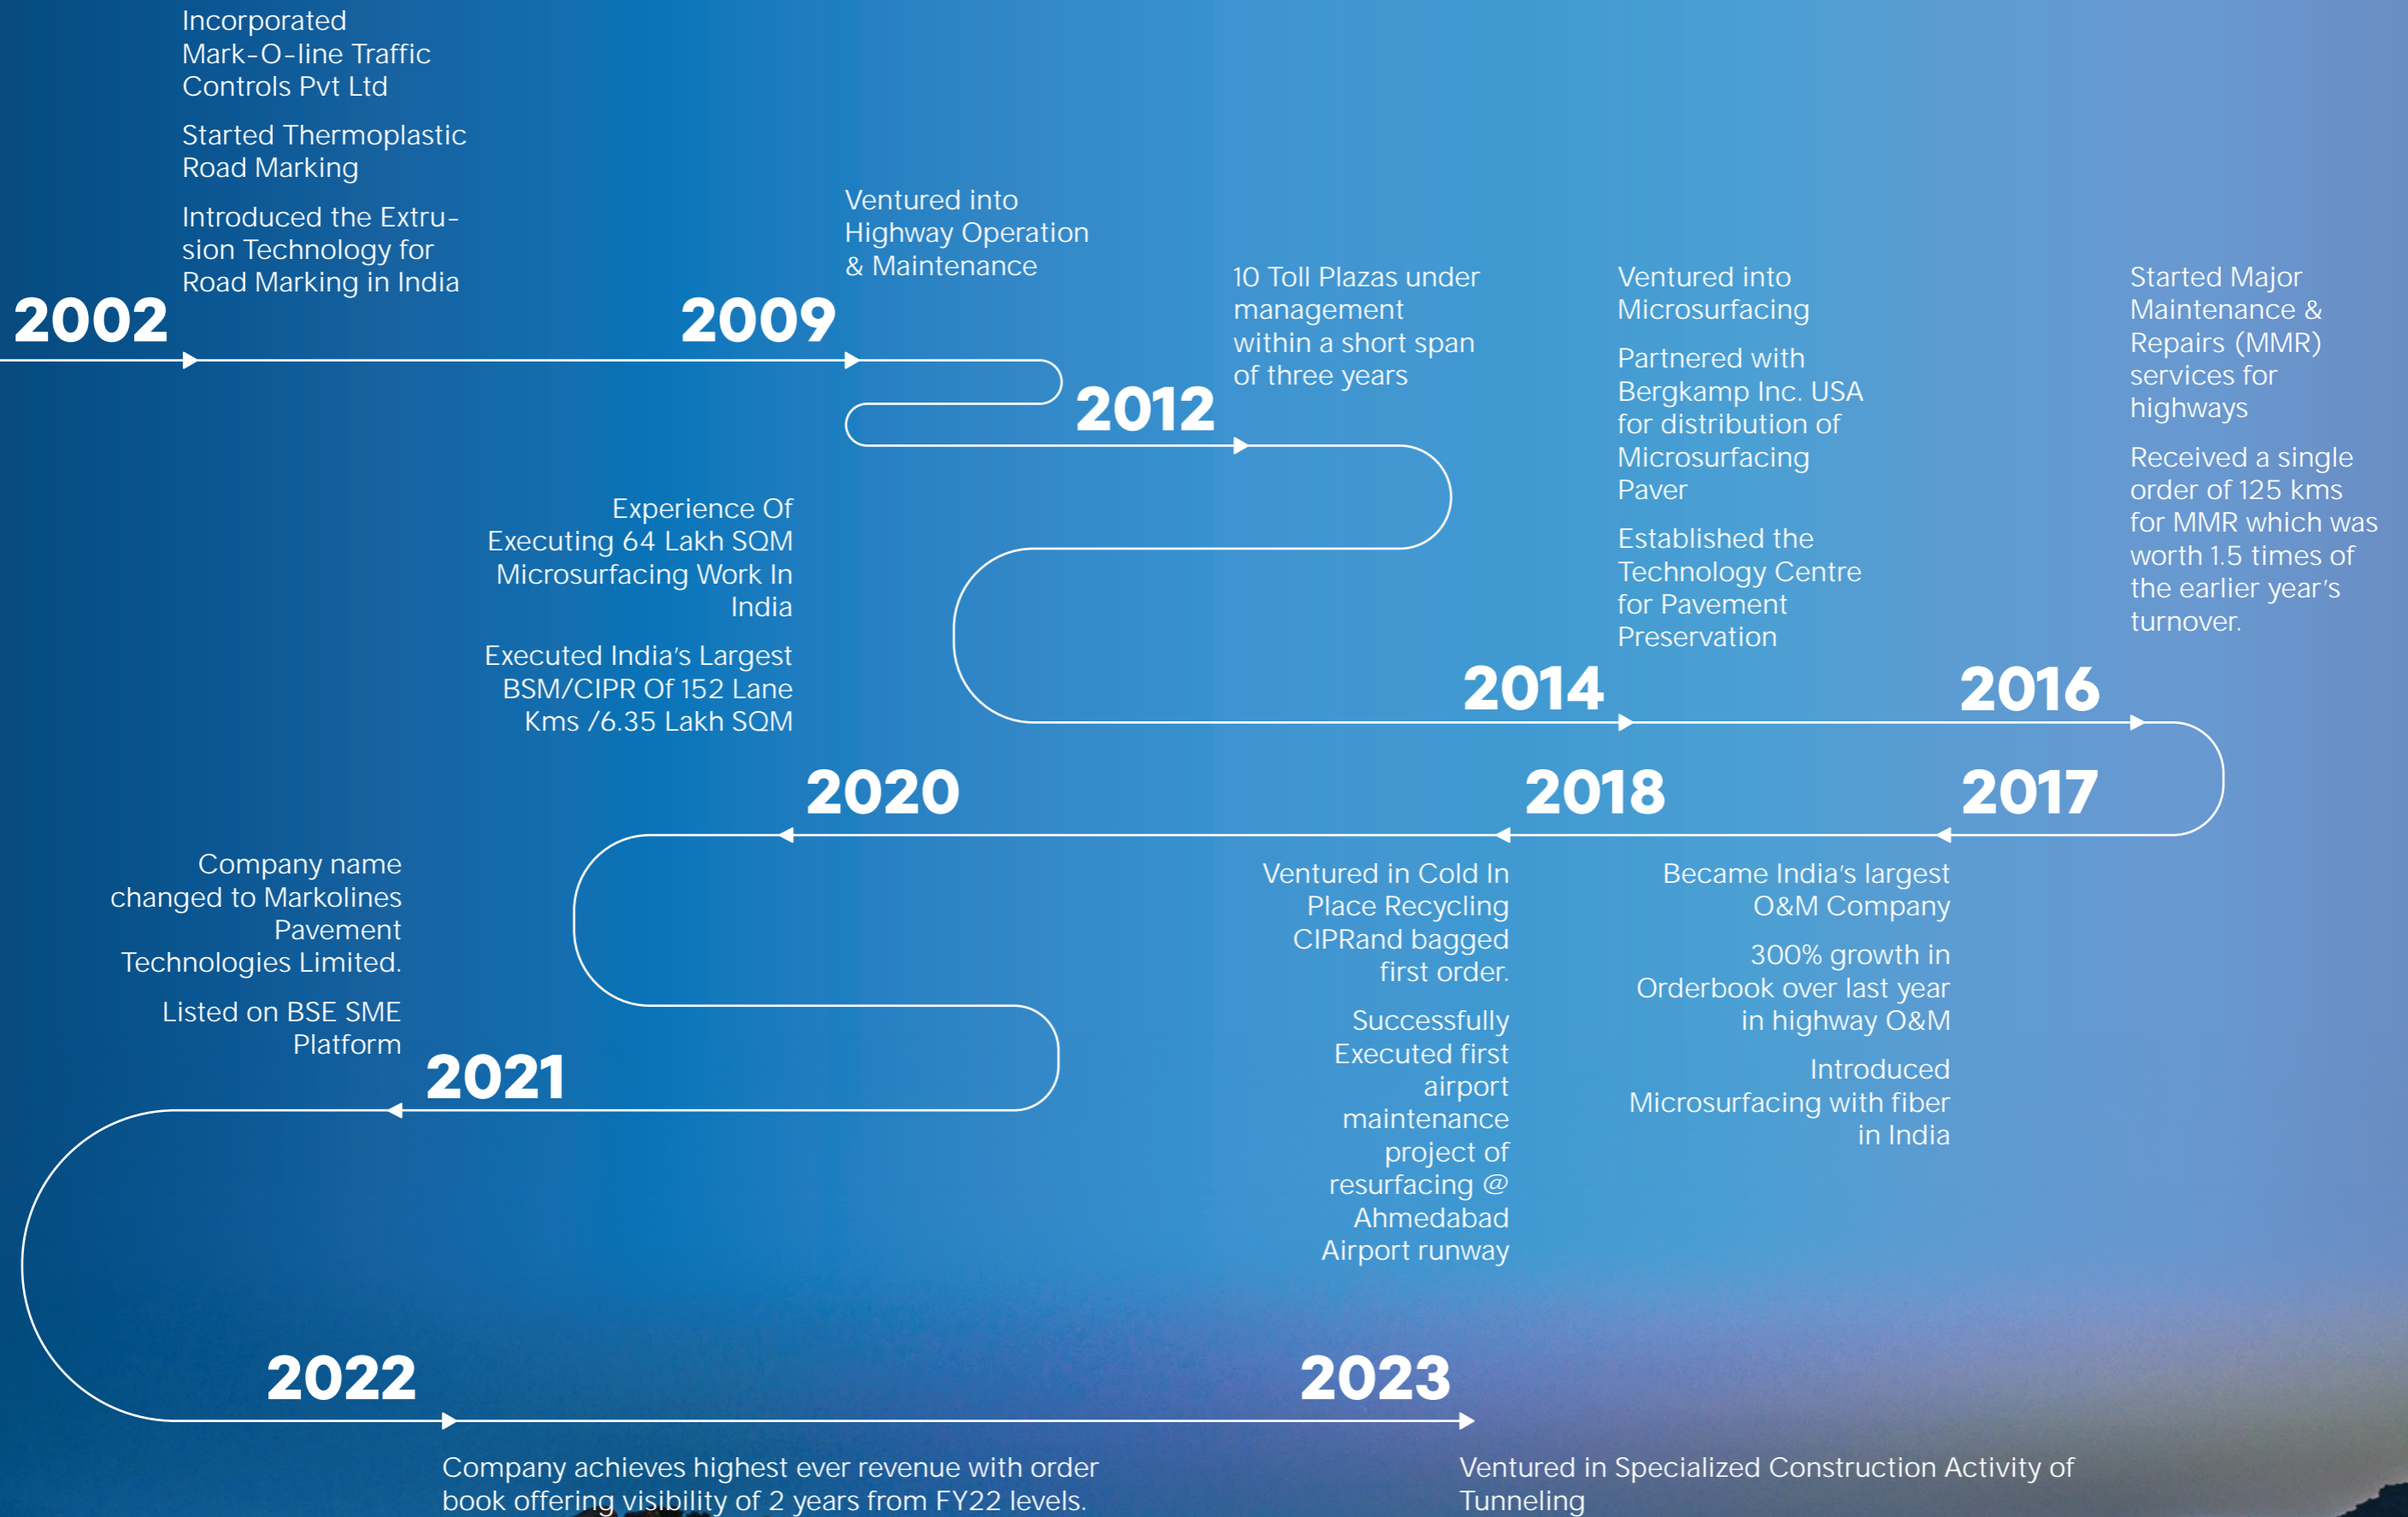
Incorporated Mark-O-line Traffic Controls Pvt Ltd

Started Thermoplastic Road Marking

Introduced the Extrusion Technology for Road Marking in India

2002

Ventured into Highway Operation & Maintenance

2009

10 Toll Plazas under management within a short span of three years

2012

Ventured into Microsurfacing

Partnered with Bergkamp Inc. USA for distribution of Microsurfacing Paver

Established the Technology Centre for Pavement Preservation

2014

Started Major Maintenance & Repairs (MMR) services for highways

Received a single order of 125 kms for MMR which was worth 1.5 times of the earlier year's turnover.

2016

Experience Of Executing 64 Lakh SQM Microsurfacing Work In India

Executed India's Largest BSM/CIPR Of 152 Lane Kms /6.35 Lakh SQM

2020

2018

2017

Company name changed to Markolines Pavement Technologies Limited.

Listed on BSE SME Platform

2021

Ventured in Cold In Place Recycling CIPRand bagged first order.

Successfully Executed first airport maintenance project of resurfacing @ Ahmedabad Airport runway

Became India's largest O&M Company

300% growth in Orderbook over last year in highway O&M

Introduced Microsurfacing with fiber in India

2022

2023

Company achieves highest ever revenue with order book offering visibility of 2 years from FY22 levels.

Ventured in Specialized Construction Activity of Tunneling